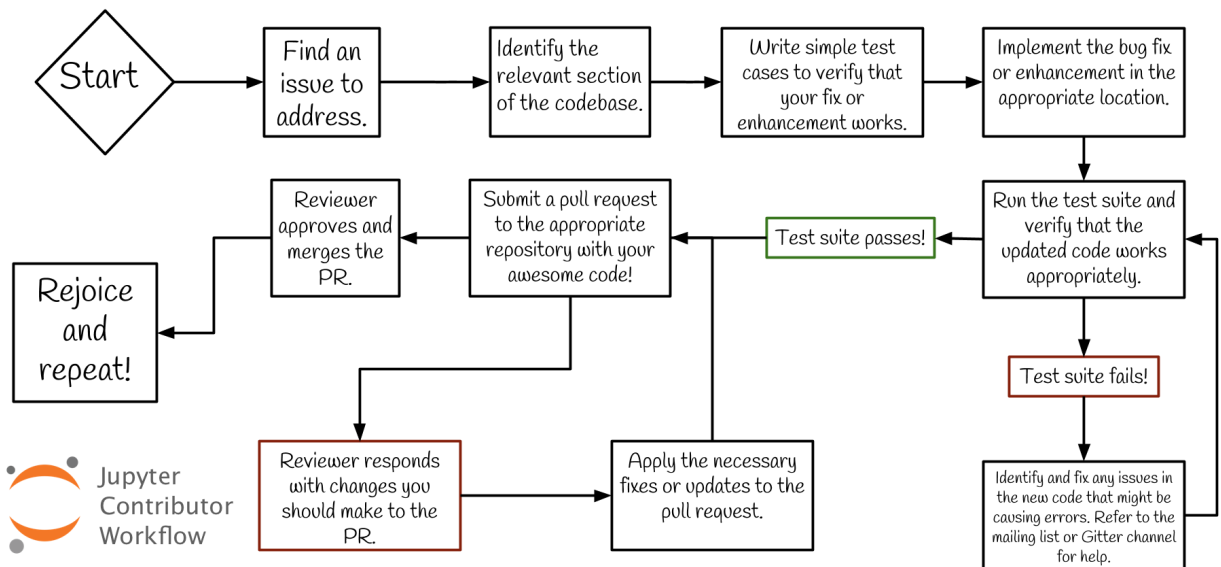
Start

Find an issue to address.

Identify the relevant section of the codebase.

Write simple test cases to verify that your fix or enhancement works.

Implement the bug fix or enhancement in the appropriate location.

Run the test suite and verify that the updated code works appropriately.

Test suite passes!

Submit a pull request to the appropriate repository with your awesome code!

Reviewer approves and merges the PR.

Rejoice and repeat!

Test suite fails!

Identify and fix any issues in the new code that might be causing errors. Refer to the mailing list or Gitter channel for help.

Reviewer responds with changes you should make to the PR.

Apply the necessary fixes or updates to the pull request.

Jupyter Contributor Workflow